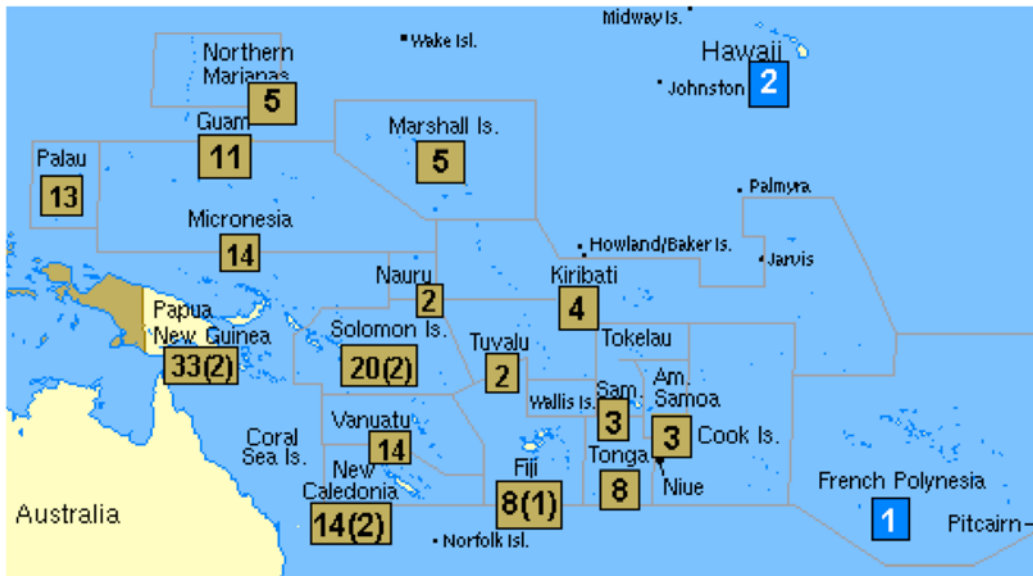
Midway Is.
Wake Isl.
Hawaii
Johnston 2
Northern Marianas
5
Guam
11
Marshall Is.
5
Palau
13
Micronesia
14
Palmyra
Howland/Baker Is.
Jarvis
Nauru
2
Kiribati
4
Papua New Guinea
33(2)
Solomon Is.
20(2)
Tuvalu
2
Tokelau
Wallis Is.
Sam.
3
Am. Samoa
3
Cook Is.
Coral Sea Is.
Vanuatu
14
New Caledonia
14(2)
Fiji
8(1)
Tonga
8
Niue
French Polynesia
1
Pitcairn
Australia
Norfolk Isl.